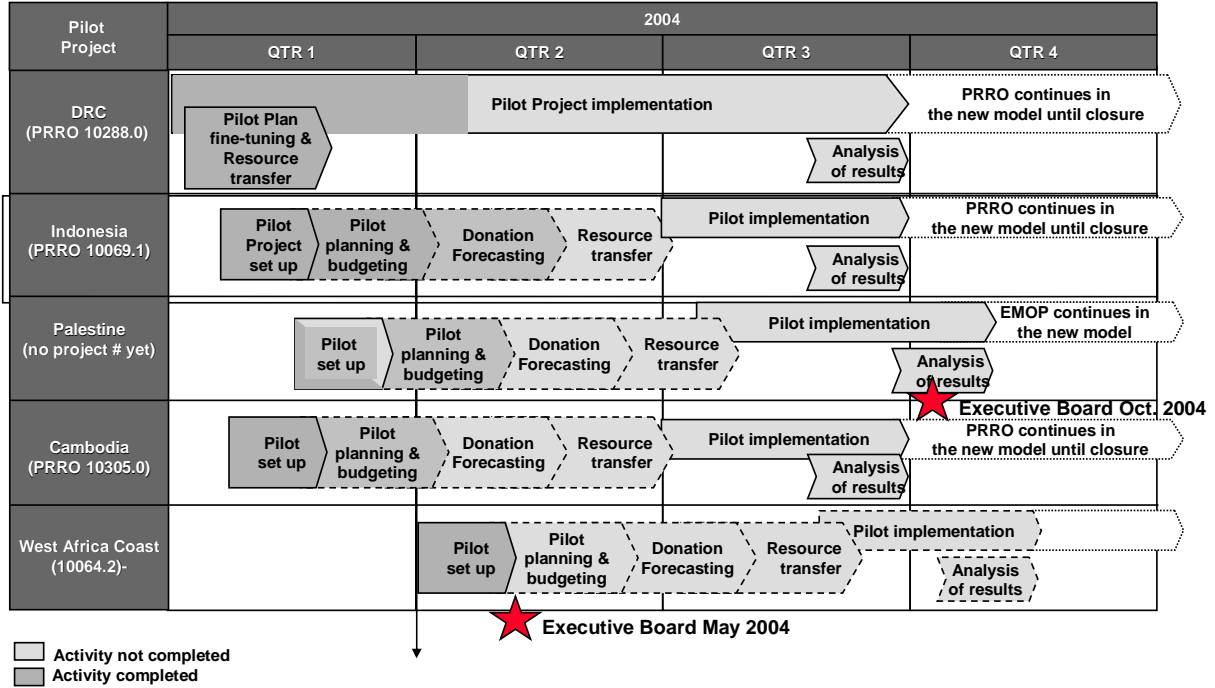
| Pilot Project | 2004 QTR 1 | QTR 2 | QTR 3 | QTR 4 |
|---|---|---|---|---|
| DRC (PRRO 10288.0) | Pilot Plan fine-tuning & Resource transfer | Pilot Project implementation | Analysis of results | PRRO continues in the new model until closure |
| Indonesia (PRRO 10069.1) | Pilot Project set up; Pilot planning & budgeting | Donation Forecasting; Resource transfer | Pilot implementation; Analysis of results | PRRO continues in the new model until closure |
| Palestine (no project # yet) | Pilot set up | Pilot planning & budgeting; Donation Forecasting; Resource transfer | Pilot implementation; Analysis of results | EMOP continues in the new model |
| Cambodia (PRRO 10305.0) | Pilot set up; Pilot planning & budgeting | Donation Forecasting; Resource transfer | Pilot implementation; Analysis of results | PRRO continues in the new model until closure |
| West Africa Coast (10064.2)- | | Pilot set up; Pilot planning & budgeting; Donation Forecasting | Resource transfer; Pilot implementation | Analysis of results |

Executive Board Oct. 2004

Executive Board May 2004

Activity not completed
Activity completed